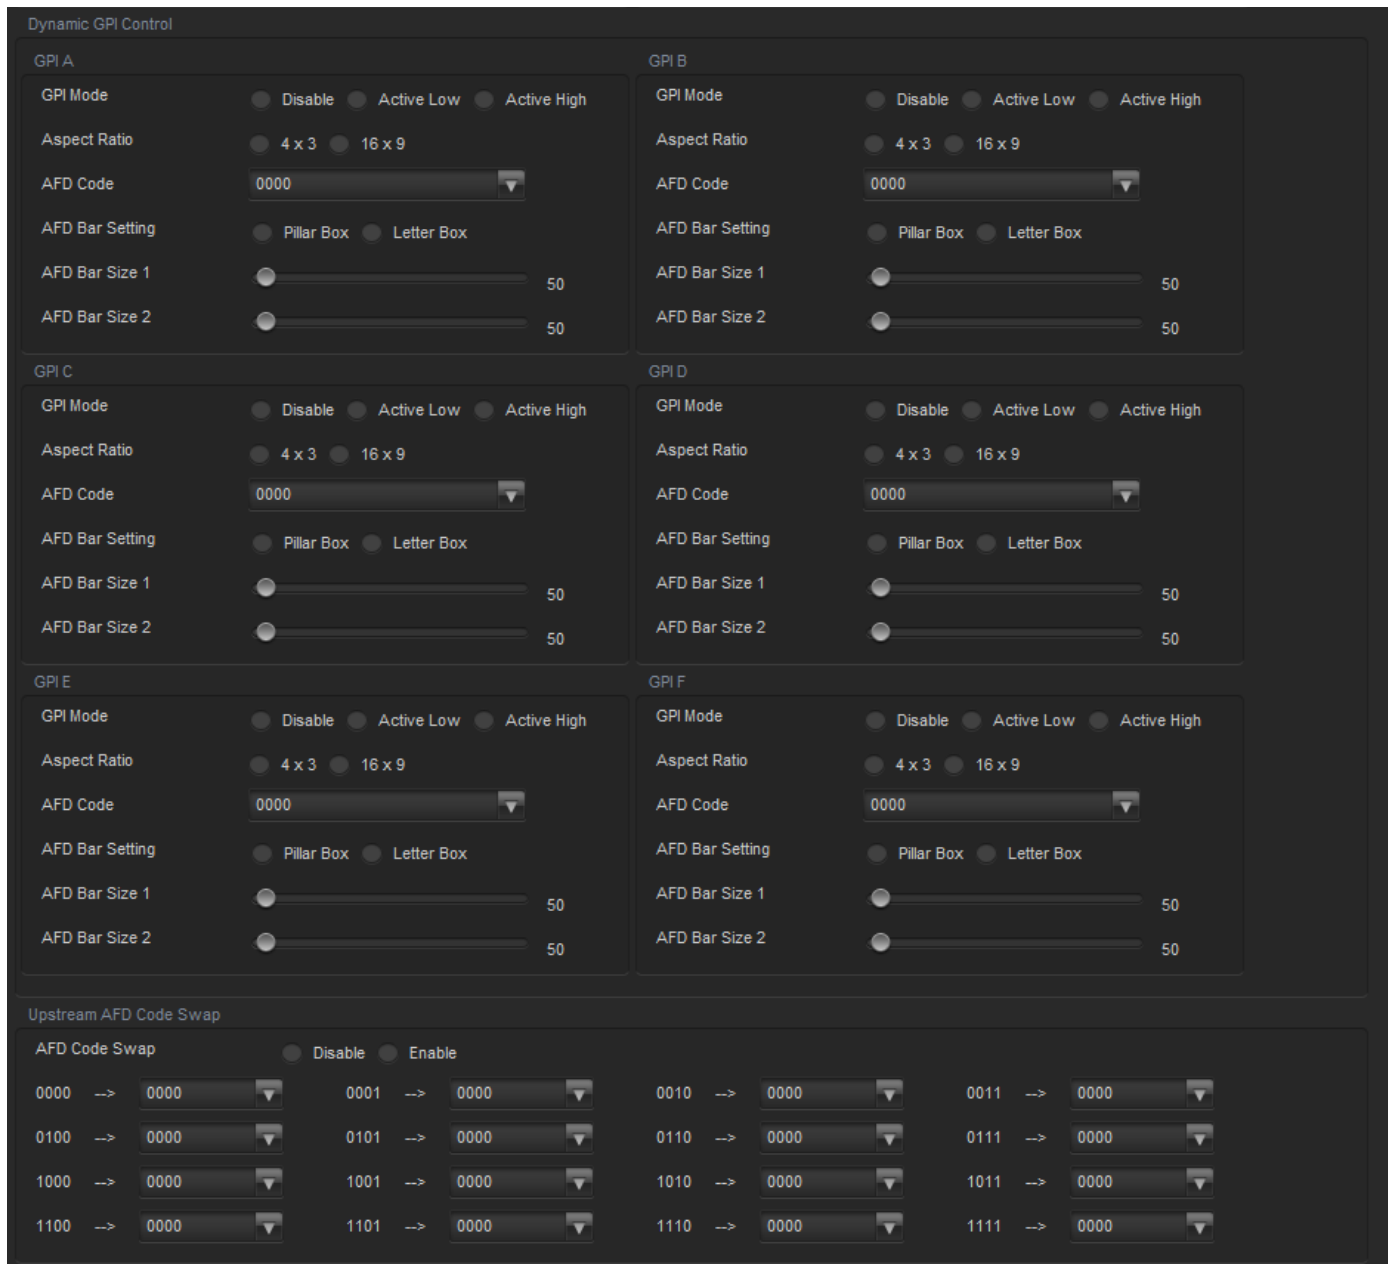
Dynamic GPI Control

GPI A

GPI Mode Disable Active Low Active High

Aspect Ratio 4 x 3 16 x 9

AFD Code 0000

AFD Bar Setting Pillar Box Letter Box

AFD Bar Size 1 50

AFD Bar Size 2 50

GPI B

GPI Mode Disable Active Low Active High

Aspect Ratio 4 x 3 16 x 9

AFD Code 0000

AFD Bar Setting Pillar Box Letter Box

AFD Bar Size 1 50

AFD Bar Size 2 50

GPI C

GPI Mode Disable Active Low Active High

Aspect Ratio 4 x 3 16 x 9

AFD Code 0000

AFD Bar Setting Pillar Box Letter Box

AFD Bar Size 1 50

AFD Bar Size 2 50

GPI D

GPI Mode Disable Active Low Active High

Aspect Ratio 4 x 3 16 x 9

AFD Code 0000

AFD Bar Setting Pillar Box Letter Box

AFD Bar Size 1 50

AFD Bar Size 2 50

GPI E

GPI Mode Disable Active Low Active High

Aspect Ratio 4 x 3 16 x 9

AFD Code 0000

AFD Bar Setting Pillar Box Letter Box

AFD Bar Size 1 50

AFD Bar Size 2 50

GPI F

GPI Mode Disable Active Low Active High

Aspect Ratio 4 x 3 16 x 9

AFD Code 0000

AFD Bar Setting Pillar Box Letter Box

AFD Bar Size 1 50

AFD Bar Size 2 50

Upstream AFD Code Swap

AFD Code Swap Disable Enable

0000 --> 0000 0001 --> 0000 0010 --> 0000 0011 --> 0000

0100 --> 0000 0101 --> 0000 0110 --> 0000 0111 --> 0000

1000 --> 0000 1001 --> 0000 1010 --> 0000 1011 --> 0000

1100 --> 0000 1101 --> 0000 1110 --> 0000 1111 --> 0000